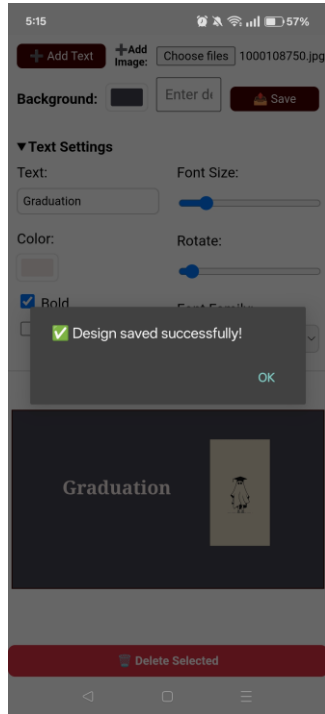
5:15 57%

Add Text
Add Image:
Choose files 1000108750.jpg

Background: Enter de Save

▼Text Settings

Text:
Graduation

Font Size:

Color:

Rotate:

Bold

Font Family

✅ Design saved successfully!

OK

Graduation

Delete Selected